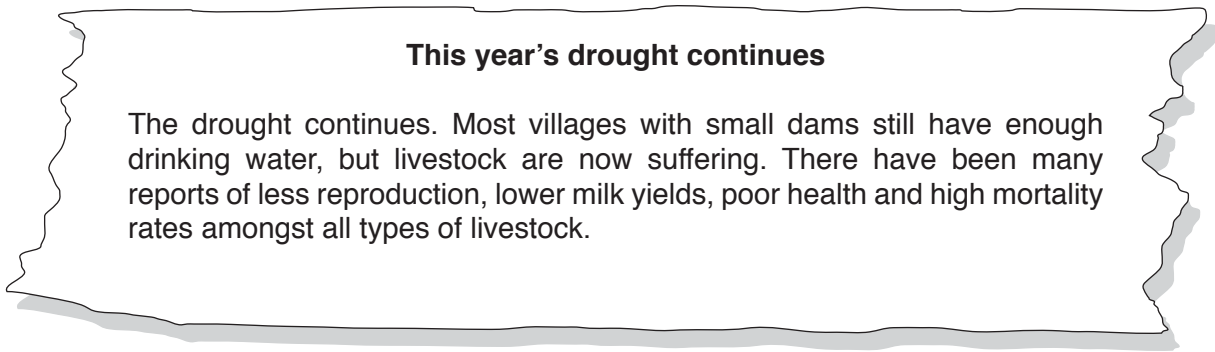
**This year’s drought continues**

The drought continues. Most villages with small dams still have enough drinking water, but livestock are now suffering. There have been many reports of less reproduction, lower milk yields, poor health and high mortality rates amongst all types of livestock.